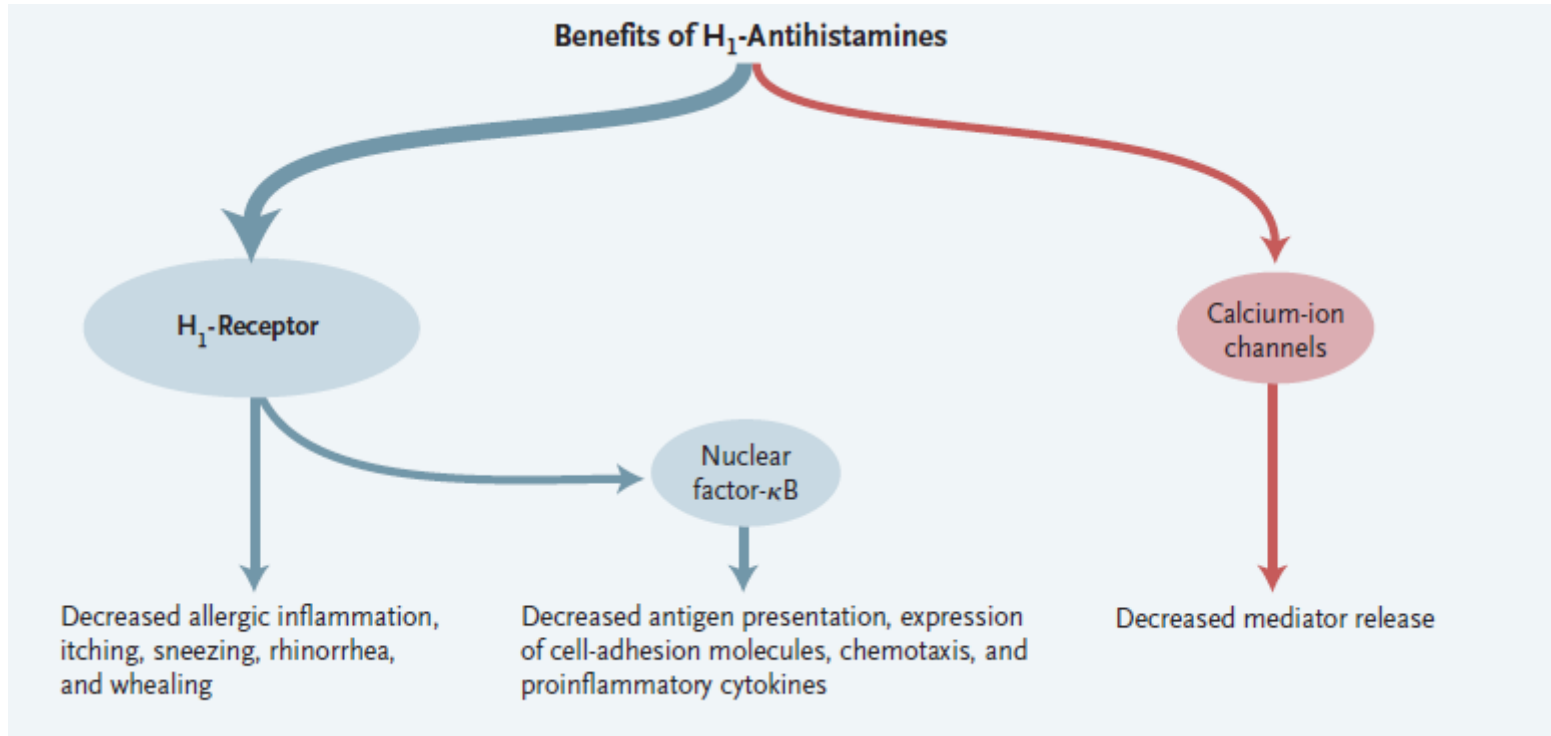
Benefits of $H_1$-Antihistamines

$H_1$-Receptor

Calcium-ion channels

Nuclear factor-$\kappa$B

Decreased allergic inflammation, itching, sneezing, rhinorrhea, and whealing

Decreased antigen presentation, expression of cell-adhesion molecules, chemotaxis, and proinflammatory cytokines

Decreased mediator release